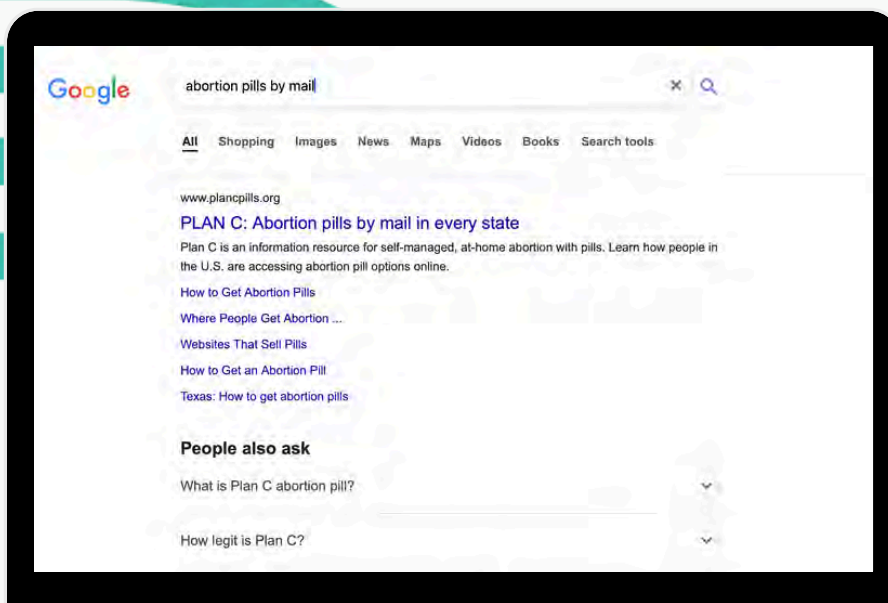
Google

abortion pills by mail

All Shopping Images News Maps Videos Books Search tools

www.plancpills.org

PLAN C: Abortion pills by mail in every state

Plan C is an information resource for self-managed, at-home abortion with pills. Learn how people in the U.S. are accessing abortion pill options online.

How to Get Abortion Pills

Where People Get Abortion ...

Websites That Sell Pills

How to Get an Abortion Pill

Texas: How to get abortion pills

People also ask

What is Plan C abortion pill?

How legit is Plan C?